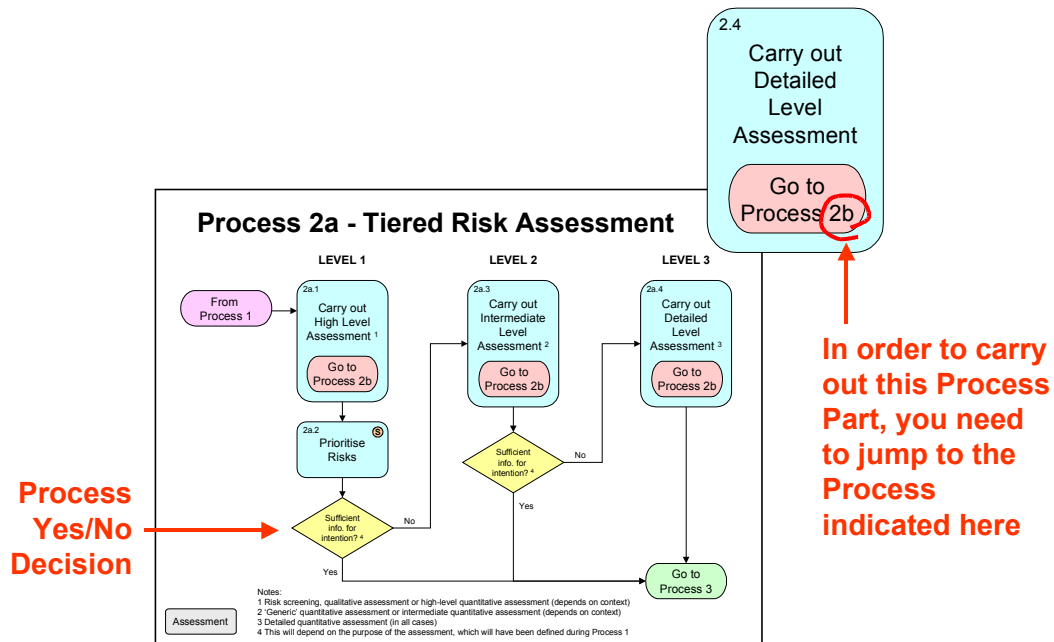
2.4
Carry out Detailed Level Assessment

Go to Process 2b

Process 2a - Tiered Risk Assessment

LEVEL 1

LEVEL 2

LEVEL 3

From Process 1

2a.1
Carry out High Level Assessment $^1$

Go to Process 2b

2a.3
Carry out Intermediate Level Assessment $^2$

Go to Process 2b

2a.4
Carry out Detailed Level Assessment $^3$

Go to Process 2b

2a.2
Prioritise Risks

S

Sufficient info. for intention? $^4$

No

Yes

Sufficient info. for intention? $^4$

No

Yes

Go to Process 3

In order to carry out this Process Part, you need to jump to the Process indicated here

Process Yes/No Decision

Assessment

Notes:
1 Risk screening, qualitative assessment or high-level quantitative assessment (depends on context)
2 'Generic' quantitative assessment or intermediate quantitative assessment (depends on context)
3 Detailed quantitative assessment (in all cases)
4 This will depend on the purpose of the assessment, which will have been defined during Process 1